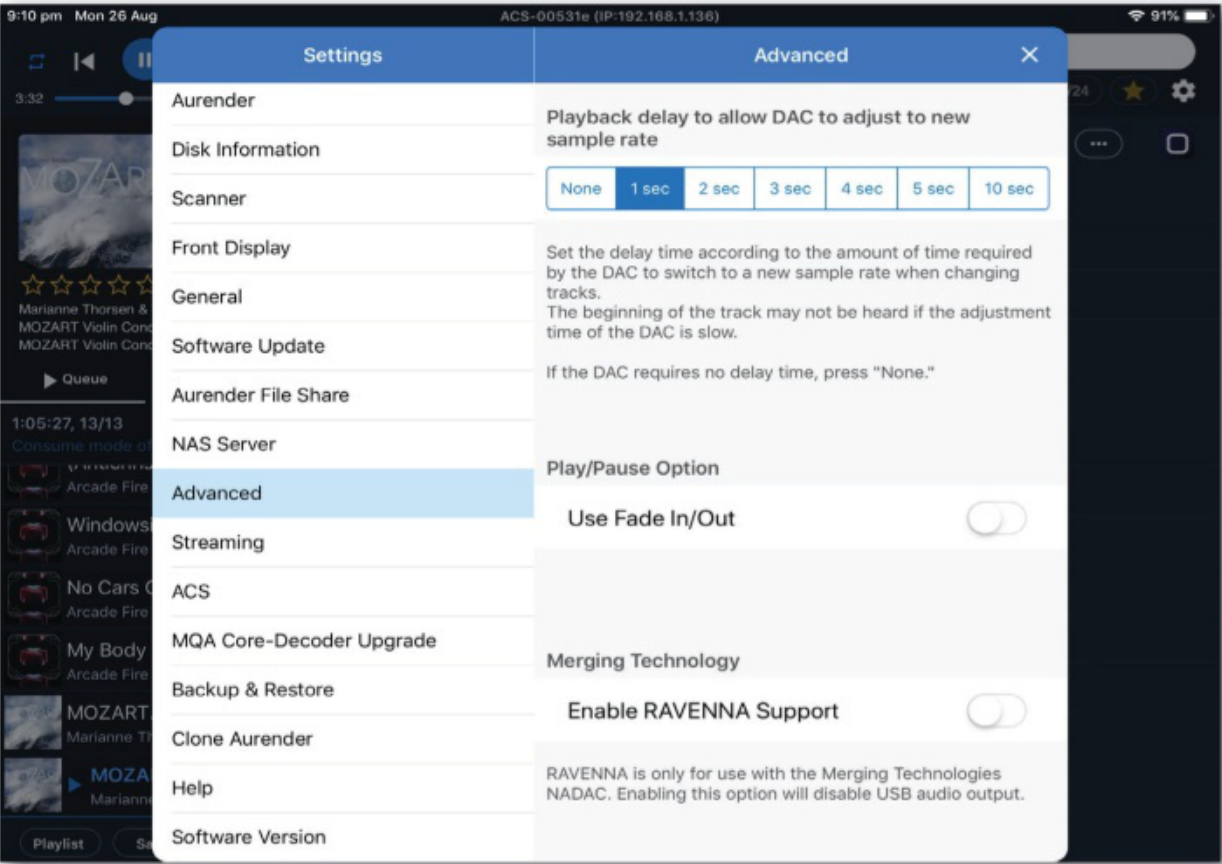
9:10 pm Mon 26 Aug
ACS-00531e (IP:192.168.1.136)
91%

3:32
/24

MOZAR
Marianne Thorsen &
MOZART Violin Conc
MOZART Violin Conc
Queue
1:05:27, 13/13
Consume mode of
Arcade Fire
Windows
Arcade Fire
No Cars
Arcade Fire
My Body
Arcade Fire
MOZART
Marianne Th
MOZA
Marianne
Playlist
Sa

Settings
Aurender
Disk Information
Scanner
Front Display
General
Software Update
Aurender File Share
NAS Server
Advanced
Streaming
ACS
MQA Core-Decoder Upgrade
Backup & Restore
Clone Aurender
Help
Software Version

Advanced
×
Playback delay to allow DAC to adjust to new sample rate

| None | 1 sec | 2 sec | 3 sec | 4 sec | 5 sec | 10 sec |
|---|---|---|---|---|---|---|

Set the delay time according to the amount of time required by the DAC to switch to a new sample rate when changing tracks.
The beginning of the track may not be heard if the adjustment time of the DAC is slow.

If the DAC requires no delay time, press "None."

Play/Pause Option
Use Fade In/Out

Merging Technology
Enable RAVENNA Support

RAVENNA is only for use with the Merging Technologies NADAC. Enabling this option will disable USB audio output.